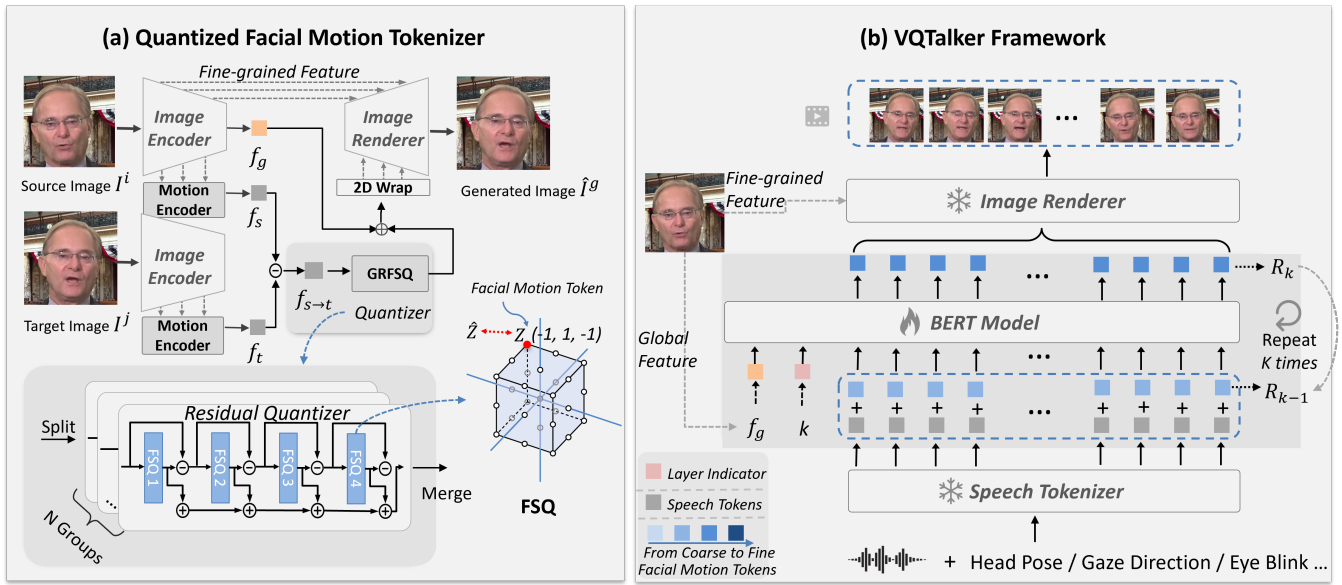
(a) Quantized Facial Motion Tokenizer

Fine-grained Feature

Image Encoder

$f_g$

Image Renderer

Source Image $I^i$

Motion Encoder

$f_s$

2D Wrap

Generated Image $\hat{I}^g$

Image Encoder

GRFSQ

$f_{s\to t}$

Quantizer

Target Image $I^j$

Motion Encoder

$f_t$

Facial Motion Token

$\hat{Z}$ $Z$ (-1, 1, -1)

Split

Residual Quantizer

FSQ 1

FSQ 2

FSQ 3

FSQ 4

Merge

N Groups

FSQ

(b) VQTalker Framework

Fine-grained Feature

Image Renderer

$R_k$

BERT Model

Repeat K times

Global Feature

$R_{k-1}$

$f_g$

$k$

Layer Indicator

Speech Tokens

From Coarse to Fine Facial Motion Tokens

Speech Tokenizer

+ Head Pose / Gaze Direction / Eye Blink ...